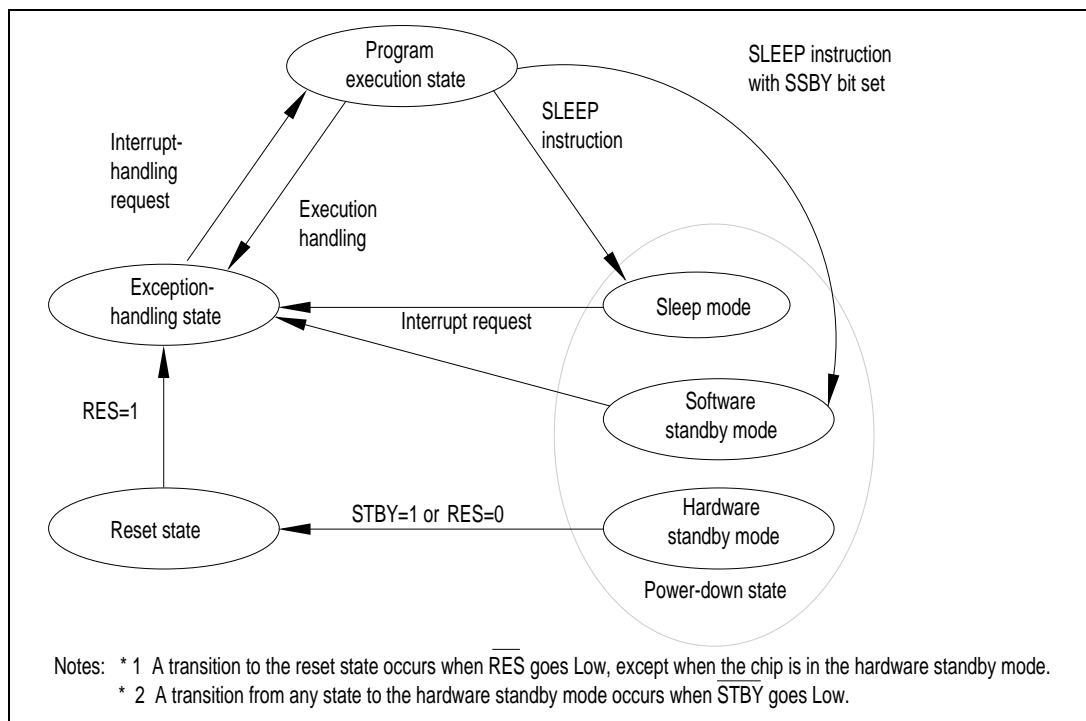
Program execution state

SLEEP instruction with SSBY bit set

SLEEP instruction

Interrupt-handling request

Execution handling

Exception-handling state

Sleep mode

Interrupt request

Software standby mode

RES=1

Reset state

STBY=1 or RES=0

Hardware standby mode

Power-down state

Notes: * 1 A transition to the reset state occurs when $\overline{RES}$ goes Low, except when the chip is in the hardware standby mode.
* 2 A transition from any state to the hardware standby mode occurs when $\overline{STBY}$ goes Low.